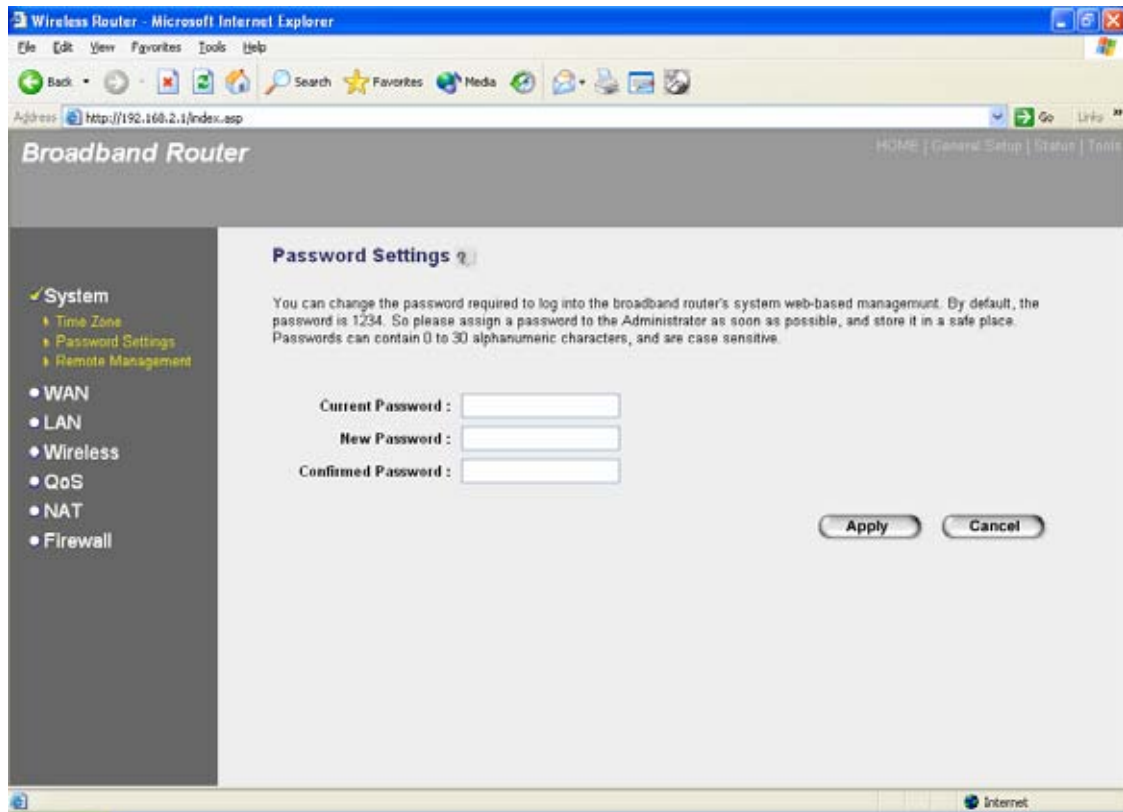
Wireless Router - Microsoft Internet Explorer

File Edit View Favorites Tools Help

Back Search Favorites Media

Address http://192.168.2.1/index.asp

Go Links

Broadband Router

HOME | General Setup | Status | Tools

✓System
Time Zone
Password Settings
Remote Management
• WAN
• LAN
• Wireless
• QoS
• NAT
• Firewall

Password Settings

You can change the password required to log into the broadband router's system web-based managemunt. By default, the password is 1234. So please assign a password to the Administrator as soon as possible, and store it in a safe place. Passwords can contain 0 to 30 alphanumeric characters, and are case sensitive.

Current Password :
New Password :
Confirmed Password :

Apply Cancel

Internet